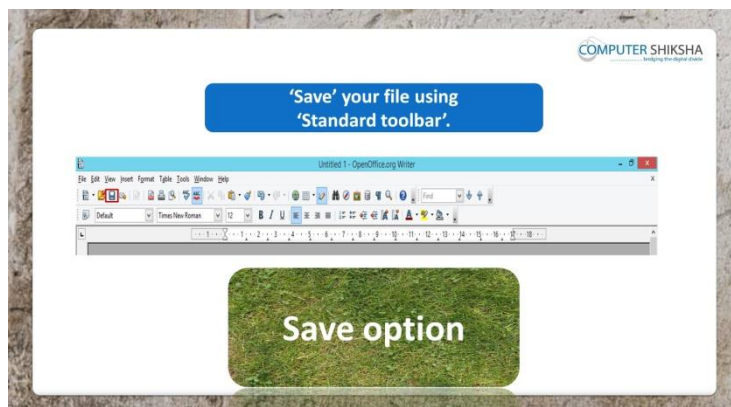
COMPUTER SHIKSHA
bridging the digital divide

'Save' your file using 'Standard toolbar'.

Untitled 1 - OpenOffice.org Writer

File Edit View Insert Format Table Tools Window Help

Find

Default

Times New Roman

12

B I U

Save option